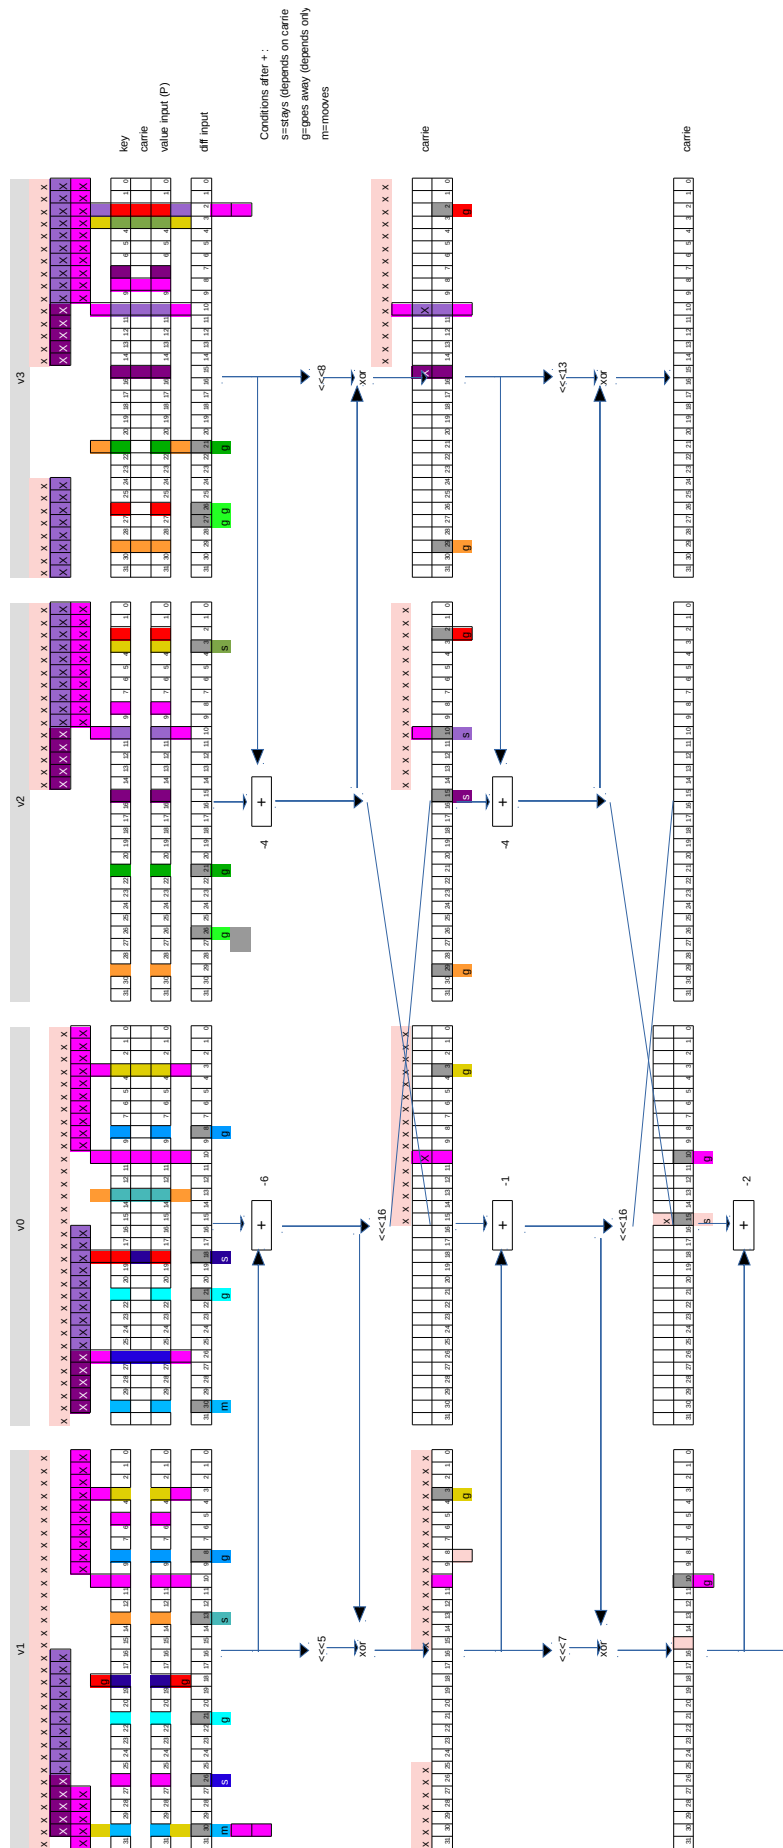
Conditions after + :
s=stays (depends on carrie
g=goes away (depends only
m=mooves

key
carrie
value input (P)
diff input

carrie

carrie

v3
v2
v0
v1

<<8
xor
<<13
xor
-4
-4
-6
<<16
-1
<<16
-2
<<5
xor
<<7
xor

s
g
m